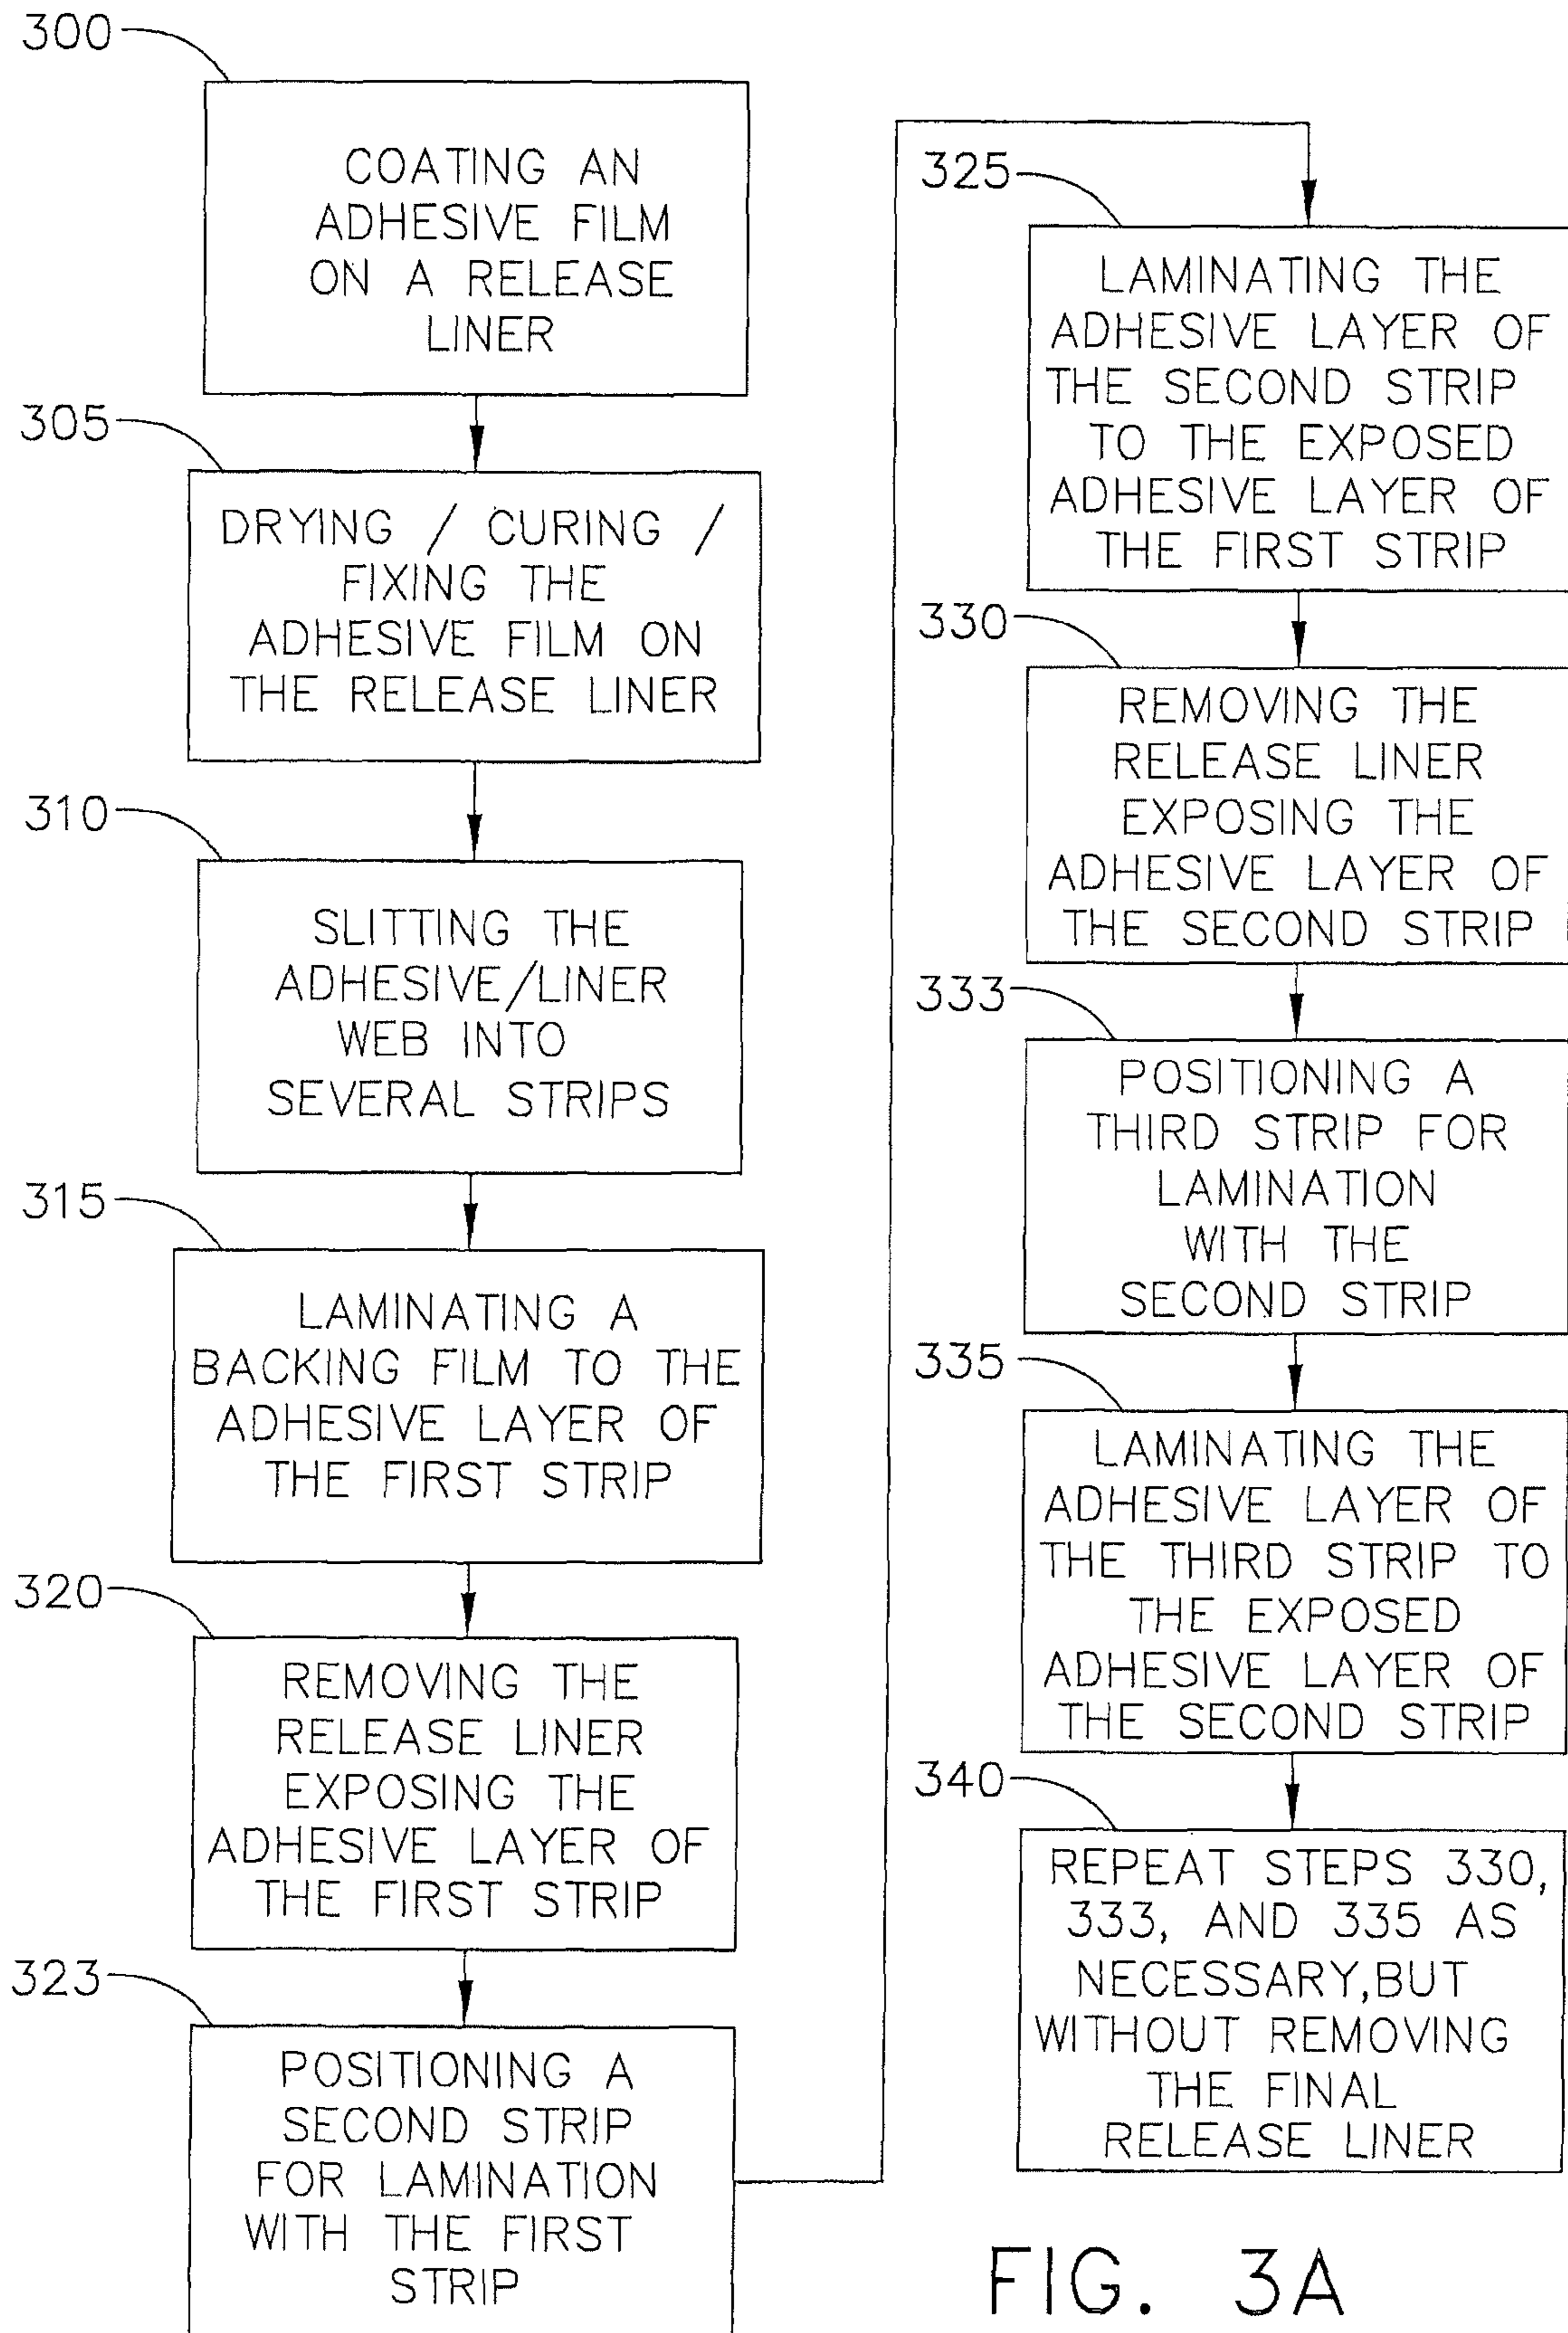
300

COATING AN ADHESIVE FILM ON A RELEASE LINER

305

DRYING / CURING / FIXING THE ADHESIVE FILM ON THE RELEASE LINER

310

SLITTING THE ADHESIVE/LINER WEB INTO SEVERAL STRIPS

315

LAMINATING A BACKING FILM TO THE ADHESIVE LAYER OF THE FIRST STRIP

320

REMOVING THE RELEASE LINER EXPOSING THE ADHESIVE LAYER OF THE FIRST STRIP

323

POSITIONING A SECOND STRIP FOR LAMINATION WITH THE FIRST STRIP

325

LAMINATING THE ADHESIVE LAYER OF THE SECOND STRIP TO THE EXPOSED ADHESIVE LAYER OF THE FIRST STRIP

330

REMOVING THE RELEASE LINER EXPOSING THE ADHESIVE LAYER OF THE SECOND STRIP

333

POSITIONING A THIRD STRIP FOR LAMINATION WITH THE SECOND STRIP

335

LAMINATING THE ADHESIVE LAYER OF THE THIRD STRIP TO THE EXPOSED ADHESIVE LAYER OF THE SECOND STRIP

340

REPEAT STEPS 330, 333, AND 335 AS NECESSARY,BUT WITHOUT REMOVING THE FINAL RELEASE LINER

FIG. 3A